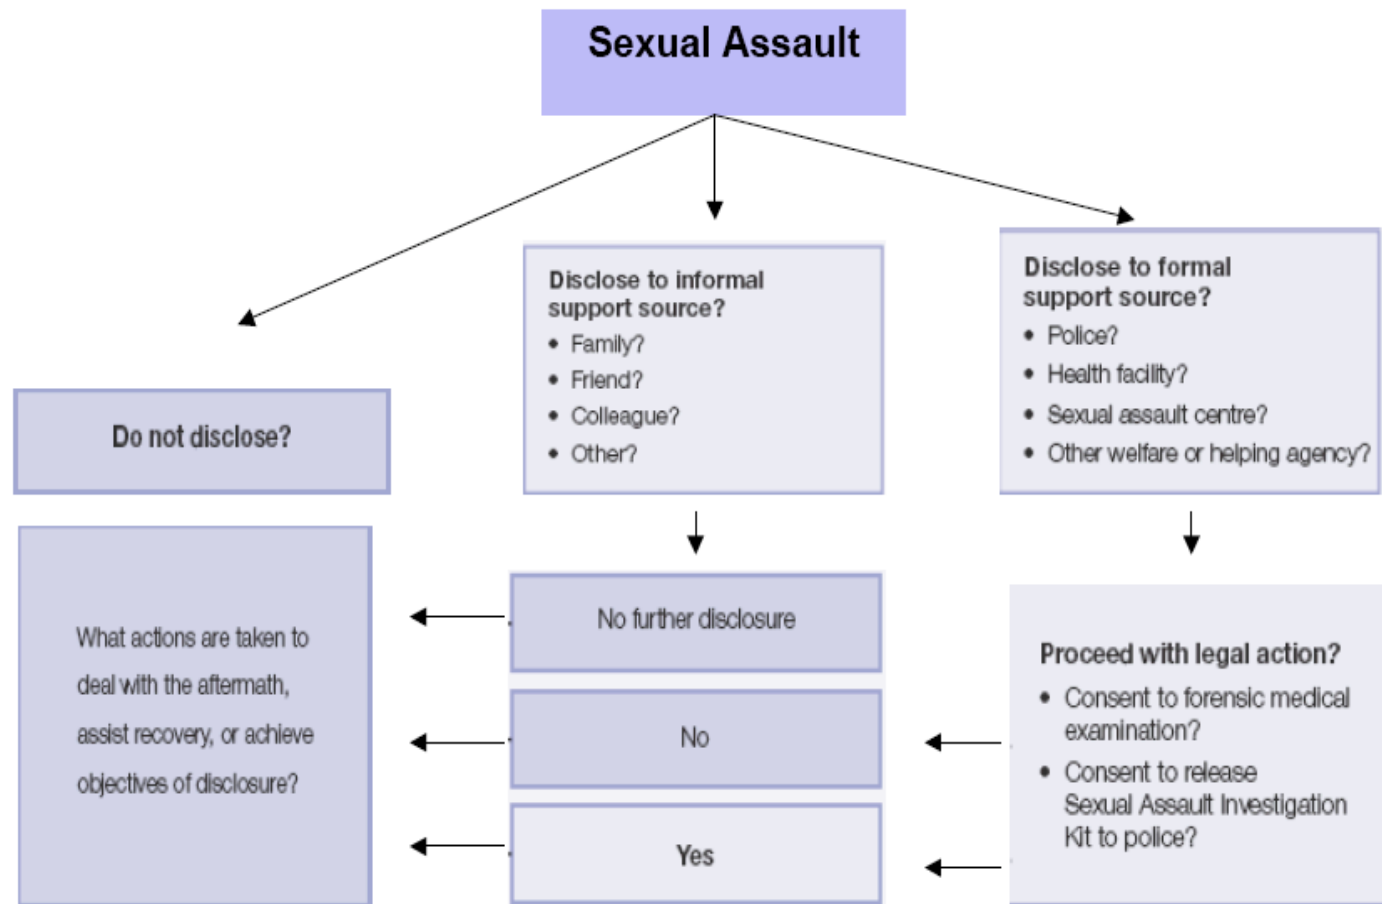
Sexual Assault

Do not disclose?

Disclose to informal support source?
• Family?
• Friend?
• Colleague?
• Other?

Disclose to formal support source?
• Police?
• Health facility?
• Sexual assault centre?
• Other welfare or helping agency?

What actions are taken to deal with the aftermath, assist recovery, or achieve objectives of disclosure?

No further disclosure

No

Yes

Proceed with legal action?
• Consent to forensic medical examination?
• Consent to release Sexual Assault Investigation Kit to police?